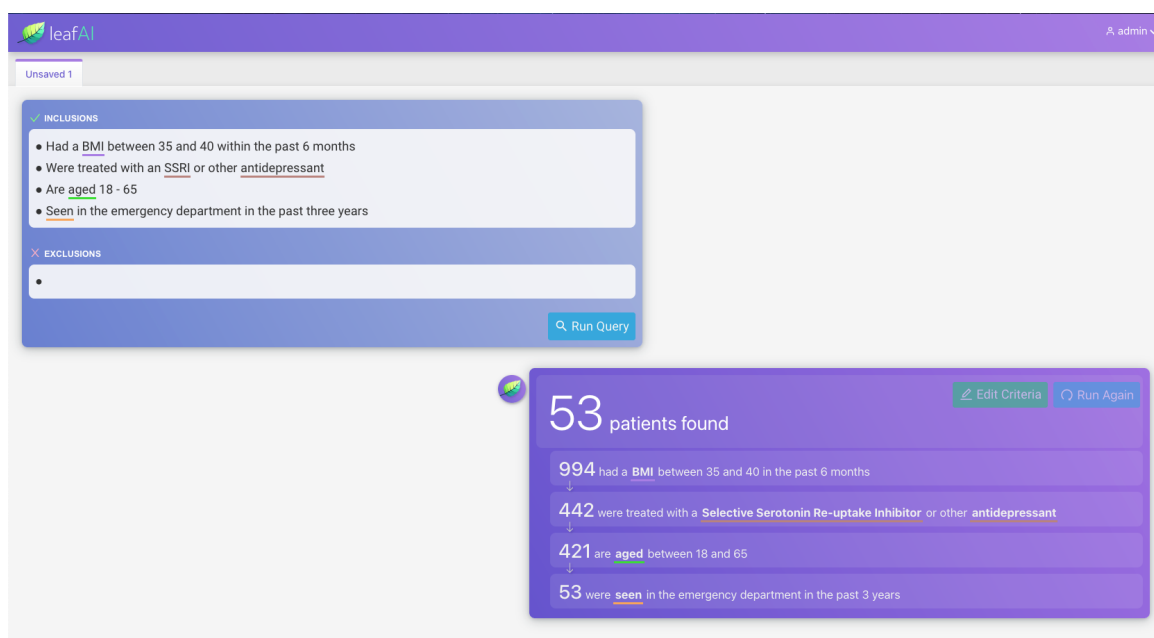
leafAI

admin

Unsaved 1

INCLUSIONS

• Had a BMI between 35 and 40 within the past 6 months
• Were treated with an SSRI or other antidepressant
• Are aged 18 - 65
• Seen in the emergency department in the past three years

EXCLUSIONS

•

Run Query

Edit Criteria

Run Again

53 patients found

994 had a BMI between 35 and 40 in the past 6 months

442 were treated with a Selective Serotonin Re-uptake Inhibitor or other antidepressant

421 are aged between 18 and 65

53 were seen in the emergency department in the past 3 years